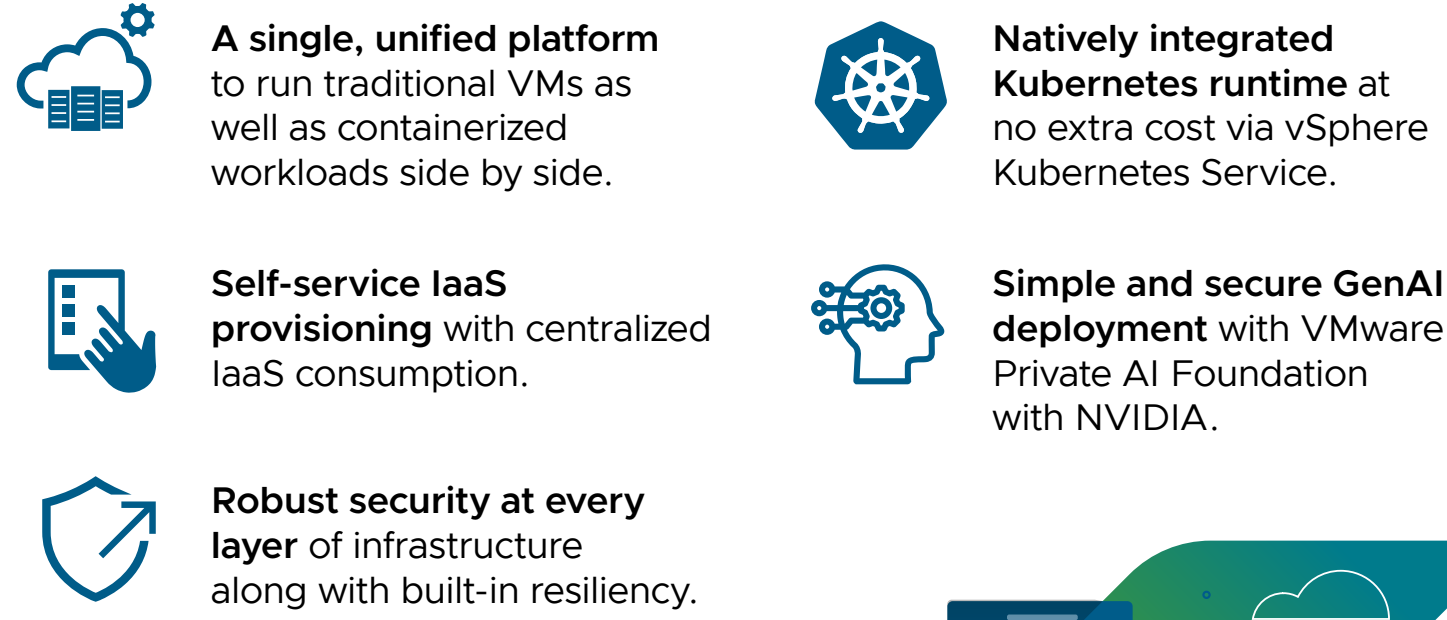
**A single, unified platform** to run traditional VMs as well as containerized workloads side by side.

**Self-service IaaS provisioning** with centralized IaaS consumption.

**Robust security at every layer** of infrastructure along with built-in resiliency.

**Natively integrated Kubernetes runtime** at no extra cost via vSphere Kubernetes Service.

**Simple and secure GenAI deployment** with VMware Private AI Foundation with NVIDIA.